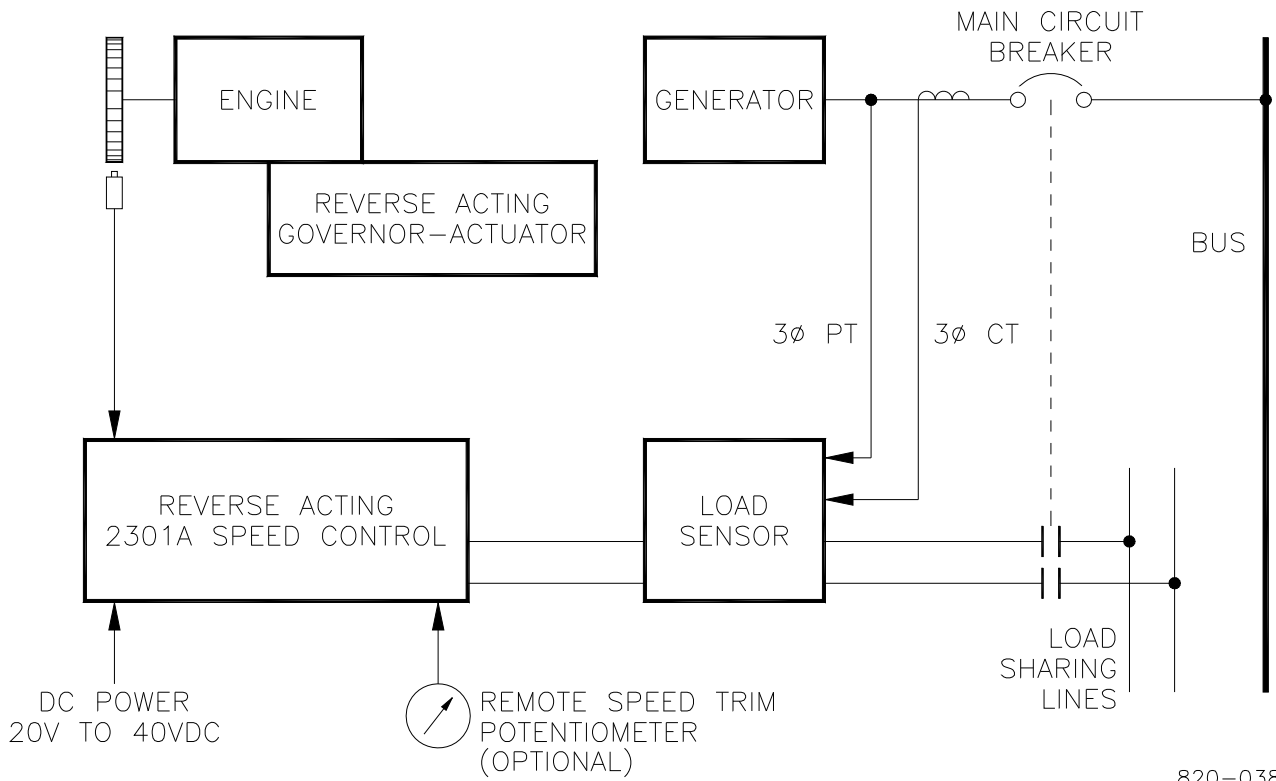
ENGINE

REVERSE ACTING GOVERNOR–ACTUATOR

GENERATOR

MAIN CIRCUIT BREAKER

BUS

3ø PT

3ø CT

REVERSE ACTING 2301A SPEED CONTROL

LOAD SENSOR

LOAD SHARING LINES

DC POWER 20V TO 40VDC

REMOTE SPEED TRIM POTENTIOMETER (OPTIONAL)

820–03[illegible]